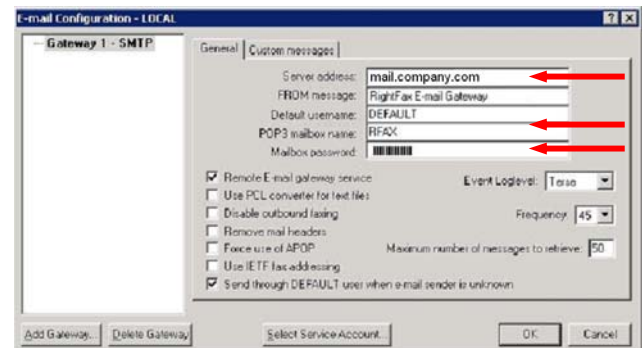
E-mail Configuration - LOCAL

?

X

Gateway 1 - SMTP

General

Custom messages

Server address:

mail.company.com

FROM message:

RightFax E-mail Gateway

Default username:

DEFAULT

POP3 mailbox name:

RFAX

Mailbox password:

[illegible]

Remote E-mail gateway service

Use PCL converter for text files

Disable outbound faxing

Remove mail headers

Force use of APOP

Use IETF fax addressing

Send through DEFAULT user when e-mail sender is unknown

Event Loglevel:

Terse

Frequency:

45

Maximum number of messages to retrieve:

50

Add Gateway...

Delete Gateway

Select Service Account...

OK

Cancel